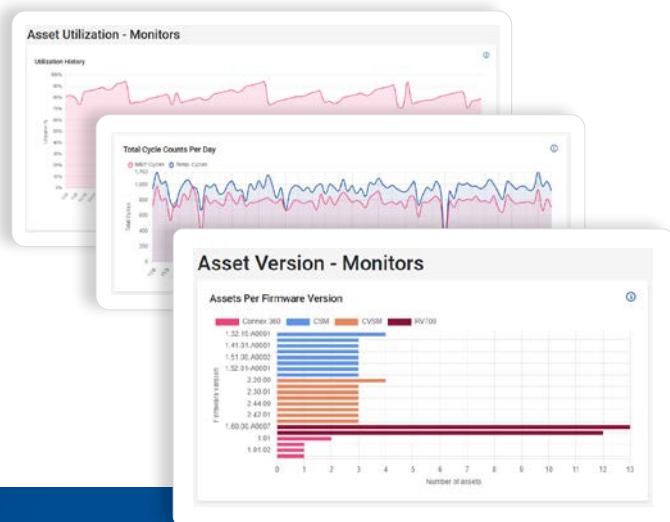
Asset Utilization - Monitors

Utilization History

100%
90%
80%
70%
60%
50%
40%
30%
20%
10%
0%

Utilization %

Total Cycle Counts Per Day

NIBP Cycles   Temp Cycles

1,200
1,000
800
600
400
200
0

Total Counts

Asset Version - Monitors

Assets Per Firmware Version

Connex 360   CSM   CVSM   RV700

1.32.10.A0001
1.41.01.A0001
1.51.00.A0002
1.52.01.A0001
2.20.00
2.30.01
2.44.00
2.42.01
1.60.00.A0007
1.01
1.01.02

Firmware version

0 1 2 3 4 5 6 7 8 9 10 11 12 13

Number of assets